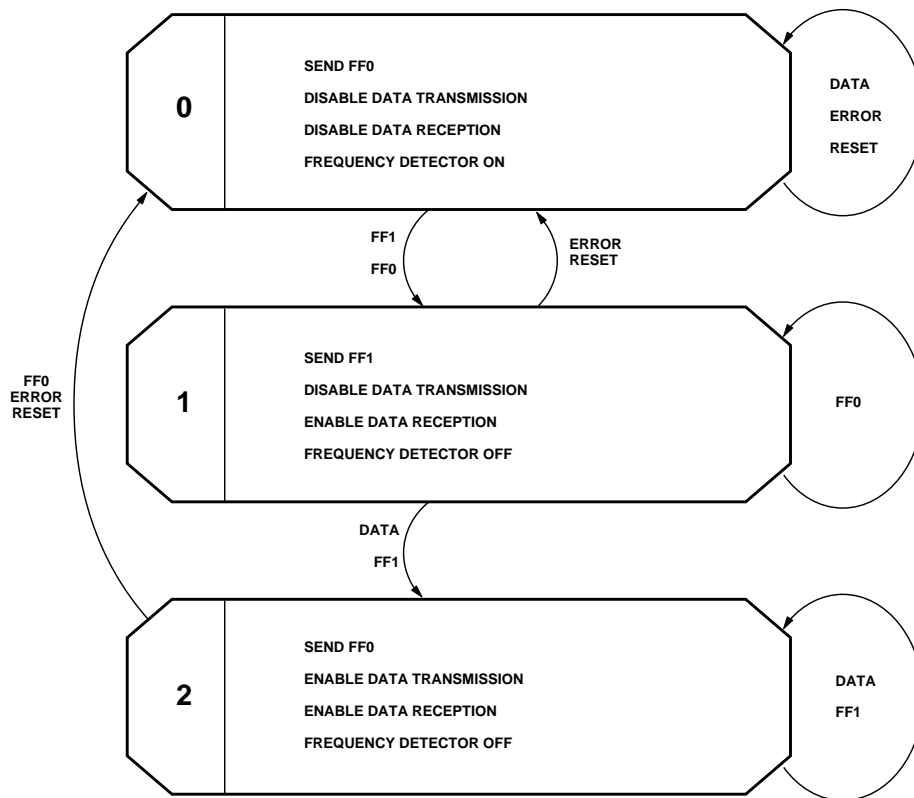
0

SEND FF0
DISABLE DATA TRANSMISSION
DISABLE DATA RECEPTION
FREQUENCY DETECTOR ON

DATA
ERROR
RESET

FF1
FF0

ERROR
RESET

FF0
ERROR
RESET

1

SEND FF1
DISABLE DATA TRANSMISSION
ENABLE DATA RECEPTION
FREQUENCY DETECTOR OFF

FF0

DATA
FF1

2

SEND FF0
ENABLE DATA TRANSMISSION
ENABLE DATA RECEPTION
FREQUENCY DETECTOR OFF

DATA
FF1